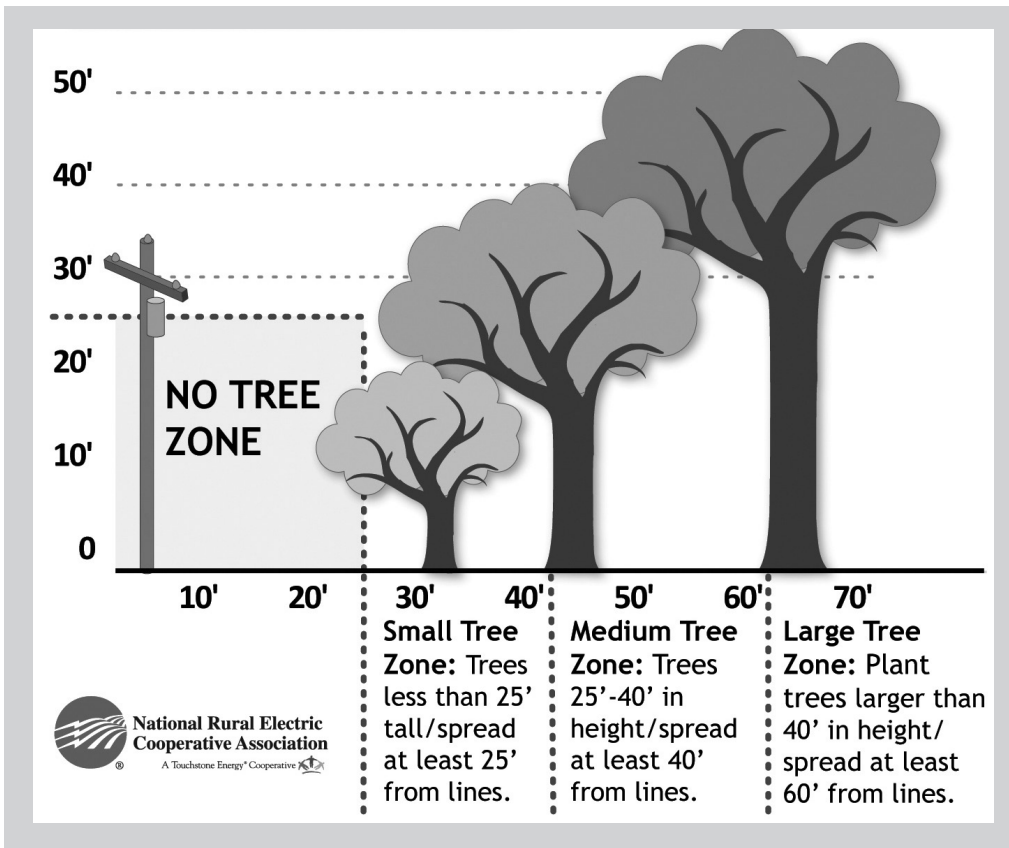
50'

40'

30'

20'

10'

0

NO TREE ZONE

10'

20'

30'

40'

50'

60'

70'

Small Tree Zone: Trees less than 25' tall/spread at least 25' from lines.

Medium Tree Zone: Trees 25'-40' in height/spread at least 40' from lines.

Large Tree Zone: Plant trees larger than 40' in height/ spread at least 60' from lines.

National Rural Electric Cooperative Association
A Touchstone Energy® Cooperative